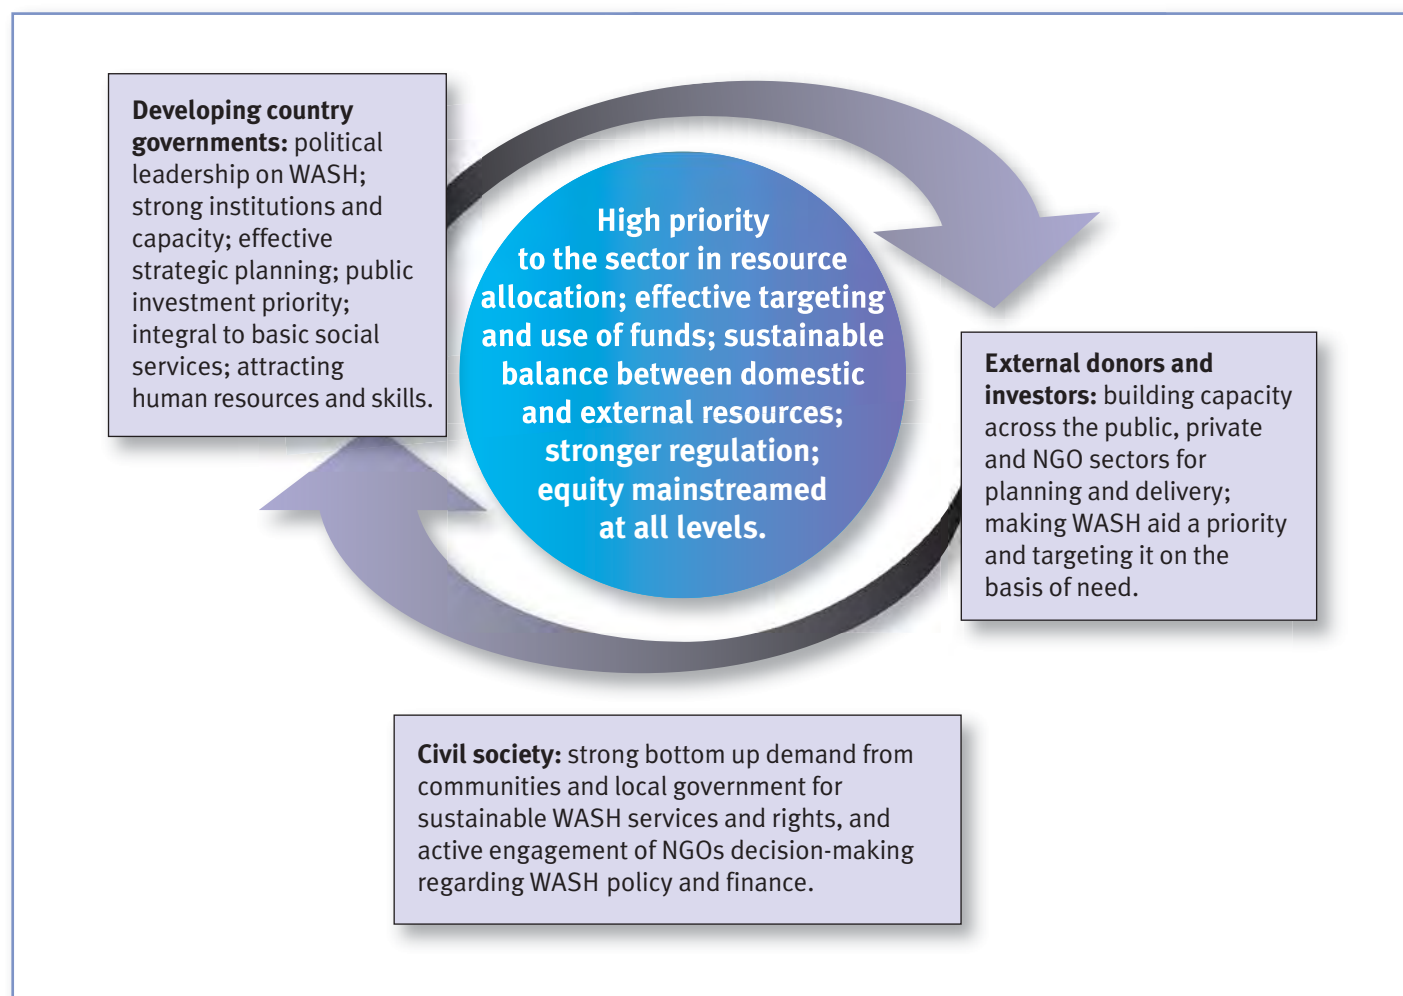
**Developing country governments:** political leadership on WASH; strong institutions and capacity; effective strategic planning; public investment priority; integral to basic social services; attracting human resources and skills.

High priority to the sector in resource allocation; effective targeting and use of funds; sustainable balance between domestic and external resources; stronger regulation; equity mainstreamed at all levels.

**External donors and investors:** building capacity across the public, private and NGO sectors for planning and delivery; making WASH aid a priority and targeting it on the basis of need.

**Civil society:** strong bottom up demand from communities and local government for sustainable WASH services and rights, and active engagement of NGOs decision-making regarding WASH policy and finance.